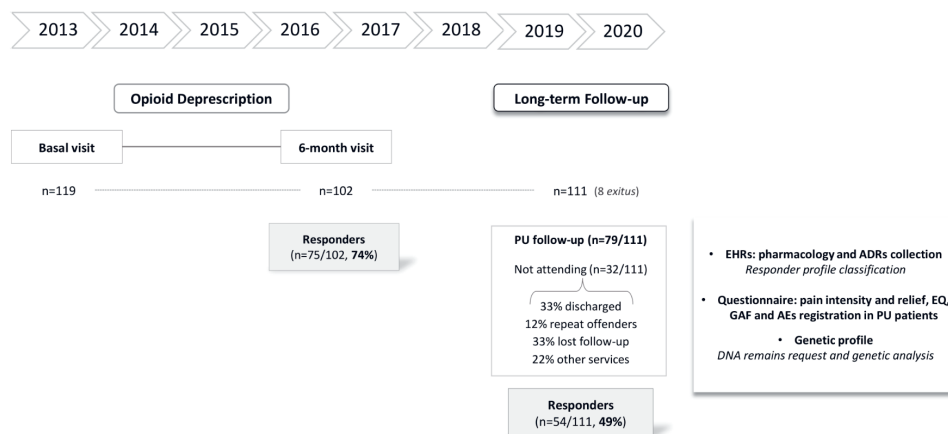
2013 2014 2015 2016 2017 2018 2019 2020

Opioid Deprescription

Long-term Follow-up

Basal visit

6-month visit

n=119

n=102

n=111 (8 *exitus*)

Responders
(n=75/102, **74%**)

PU follow-up (n=79/111)

Not attending (n=32/111)

33% discharged
12% repeat offenders
33% lost follow-up
22% other services

Responders
(n=54/111, **49%**)

• **EHRs: pharmacology and ADRs collection**
*Responder profile classification*

• **Questionnaire: pain intensity and relief, EQ, GAF and AEs registration in PU patients**

• **Genetic profile**
*DNA remains request and genetic analysis*